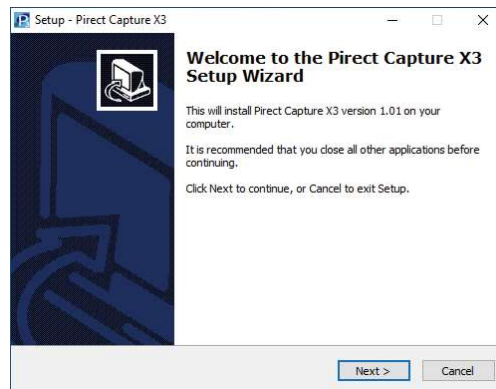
Setup - Pirect Capture X3

Welcome to the Pirect Capture X3 Setup Wizard

This will install Pirect Capture X3 version 1.01 on your computer.

It is recommended that you close all other applications before continuing.

Click Next to continue, or Cancel to exit Setup.

Next >
Cancel